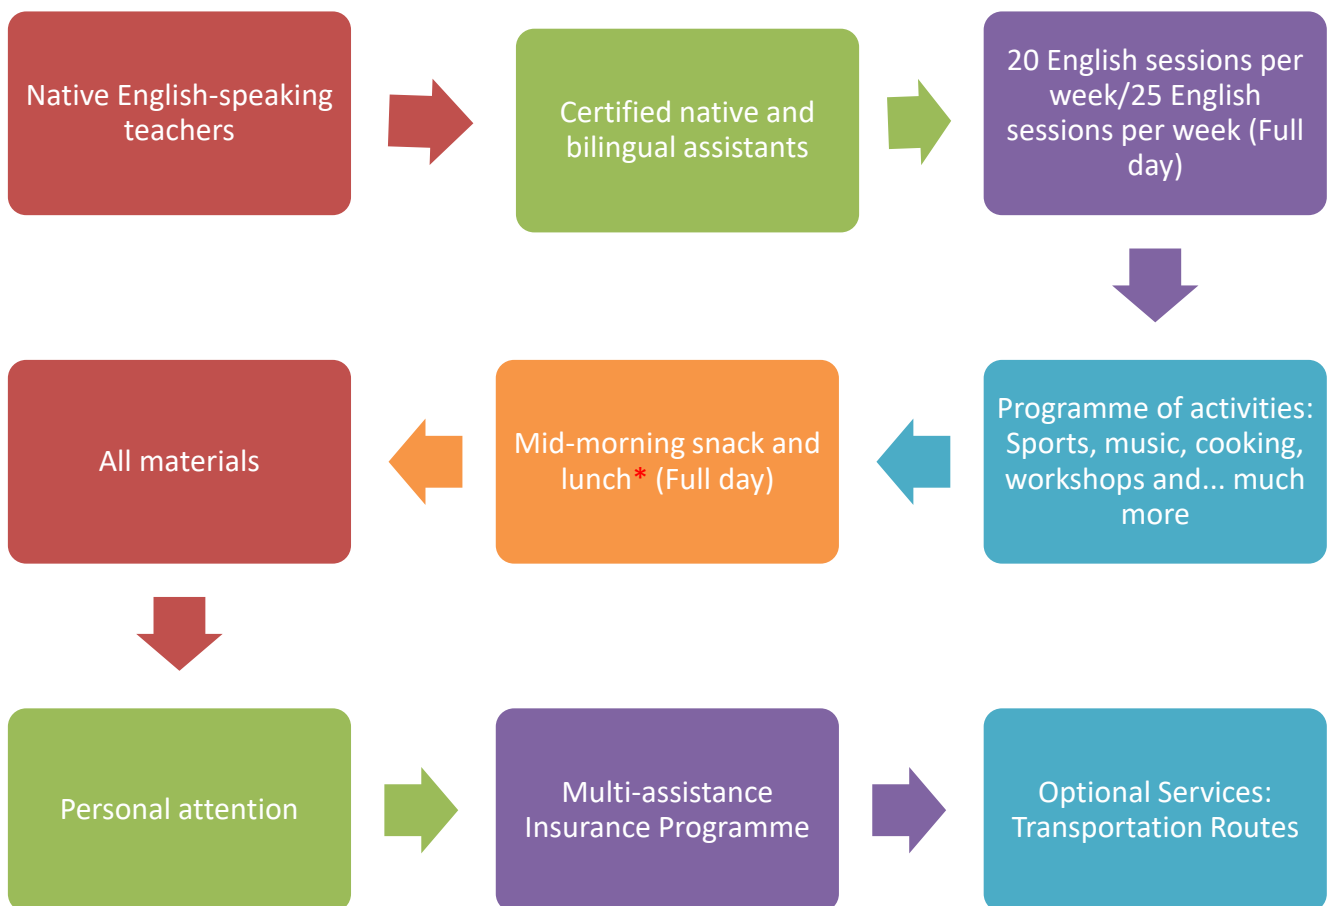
Native English-speaking teachers

Certified native and bilingual assistants

20 English sessions per week/25 English sessions per week (Full day)

Programme of activities: Sports, music, cooking, workshops and... much more

Mid-morning snack and lunch* (Full day)

All materials

Personal attention

Multi-assistance Insurance Programme

Optional Services: Transportation Routes